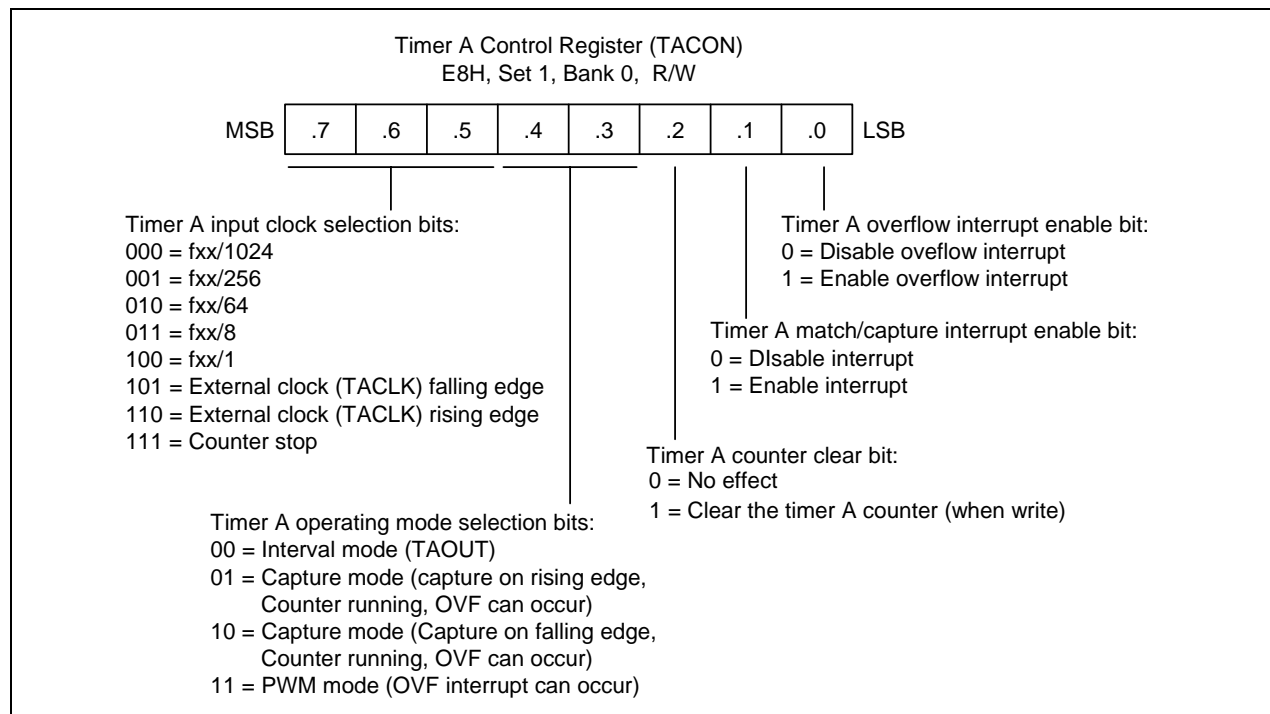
Timer A Control Register (TACON)
E8H, Set 1, Bank 0, R/W

MSB | .7 | .6 | .5 | .4 | .3 | .2 | .1 | .0 | LSB

Timer A input clock selection bits:
000 = fxx/1024
001 = fxx/256
010 = fxx/64
011 = fxx/8
100 = fxx/1
101 = External clock (TACLK) falling edge
110 = External clock (TACLK) rising edge
111 = Counter stop

Timer A overflow interrupt enable bit:
0 = Disable oveflow interrupt
1 = Enable overflow interrupt

Timer A match/capture interrupt enable bit:
0 = DIsable interrupt
1 = Enable interrupt

Timer A counter clear bit:
0 = No effect
1 = Clear the timer A counter (when write)

Timer A operating mode selection bits:
00 = Interval mode (TAOUT)
01 = Capture mode (capture on rising edge, Counter running, OVF can occur)
10 = Capture mode (Capture on falling edge, Counter running, OVF can occur)
11 = PWM mode (OVF interrupt can occur)